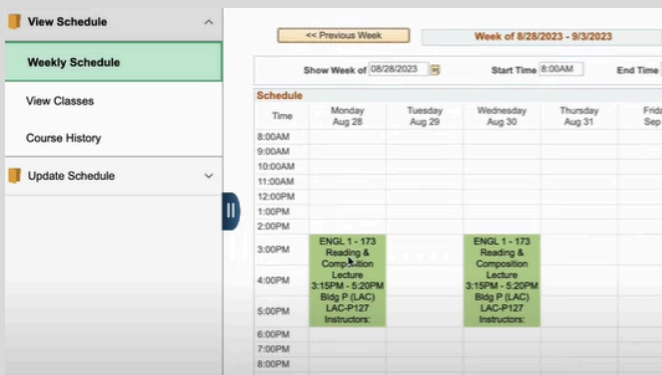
View Schedule

Weekly Schedule

View Classes

Course History

Update Schedule

<< Previous Week

Week of 8/28/2023 - 9/3/2023

Show Week of 08/28/2023

Start Time 8:00AM

End Time

Schedule

| Time | Monday Aug 28 | Tuesday Aug 29 | Wednesday Aug 30 | Thursday Aug 31 | Frida Sep |
|---|---|---|---|---|---|
| 8:00AM | | | | | |
| 9:00AM | | | | | |
| 10:00AM | | | | | |
| 11:00AM | | | | | |
| 12:00PM | | | | | |
| 1:00PM | | | | | |
| 2:00PM | | | | | |
| 3:00PM | ENGL 1 - 173 Reading & Composition Lecture 3:15PM - 5:20PM Bldg P (LAC) LAC-P127 Instructors: | | ENGL 1 - 173 Reading & Composition Lecture 3:15PM - 5:20PM Bldg P (LAC) LAC-P127 Instructors: | | |
| 4:00PM | | | | | |
| 5:00PM | | | | | |
| 6:00PM | | | | | |
| 7:00PM | | | | | |
| 8:00PM | | | | | |